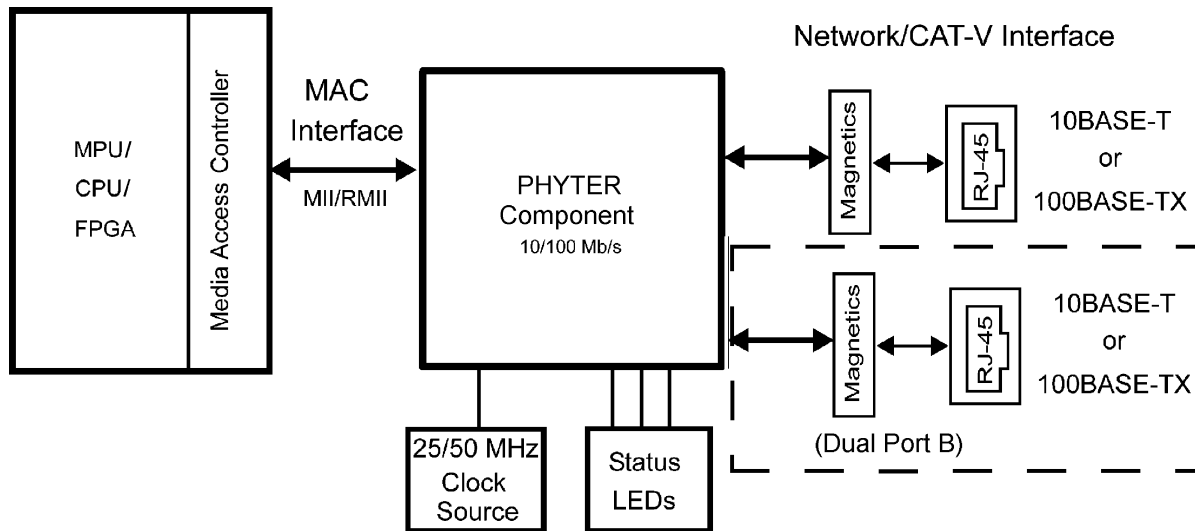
Network/CAT-V Interface

MPU/
CPU/
FPGA

Media Access Controller

MAC
Interface

MII/RMII

PHYTER
Component
10/100 Mb/s

Magnetics

RJ-45

10BASE-T
or
100BASE-TX

Magnetics

RJ-45

10BASE-T
or
100BASE-TX

(Dual Port B)

25/50 MHz
Clock
Source

Status
LEDs